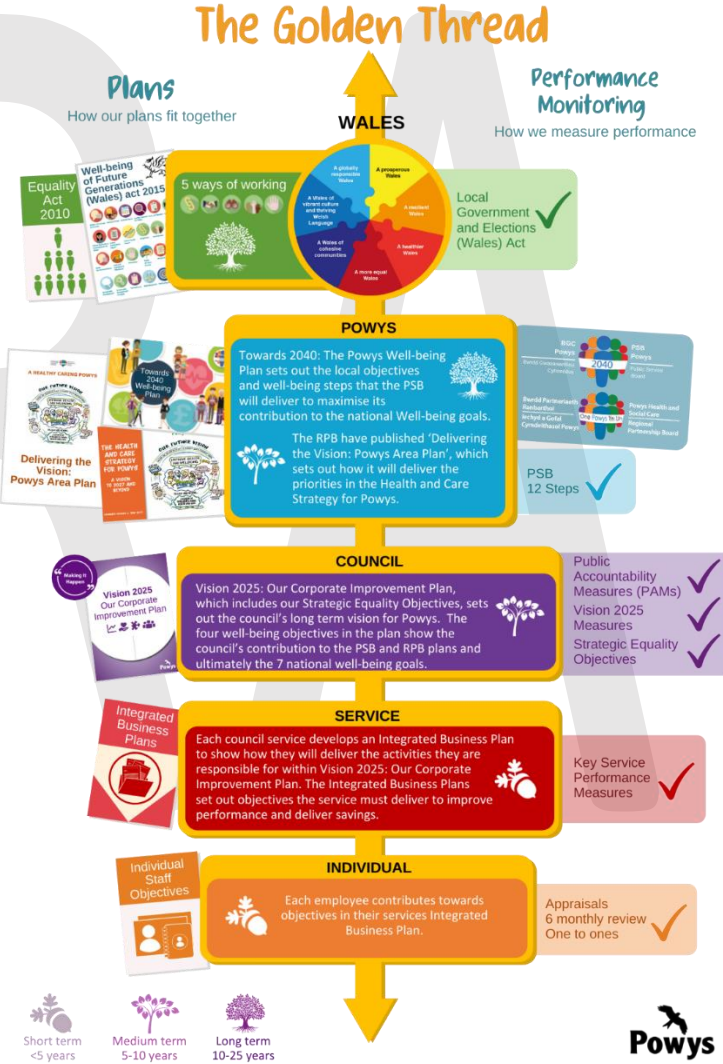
The Golden Thread

Plans
How our plans fit together

Performance Monitoring
How we measure performance

WALES

Equality Act 2010

Well-being of Future Generations (Wales) act 2015

5 ways of working

A globally responsible Wales
A prosperous Wales
A resilient Wales
A healthier Wales
A more equal Wales
A Wales of cohesive communities
A Wales of vibrant culture and thriving Welsh Language

Local Government and Elections (Wales) Act

POWYS

A HEALTHY CARING POWYS
Delivering the Vision: Powys Area Plan

Towards 2040 Well-being Plan

THE HEALTH AND CARE STRATEGY FOR POWYS

Towards 2040: The Powys Well-being Plan sets out the local objectives and well-being steps that the PSB will deliver to maximise its contribution to the national Well-being goals.

The RPB have published 'Delivering the Vision: Powys Area Plan', which sets out how it will deliver the priorities in the Health and Care Strategy for Powys.

BGC Powys
PSB Powys
2040
Public Service Board
Bwrdd Partneriaeth Rhanbarthol Iechyd a Gofal Cymdeithasol Powys
Powys Health and Social Care Regional Partnership Board

PSB 12 Steps

COUNCIL

Making it Happen
Vision 2025 Our Corporate Improvement Plan

Vision 2025: Our Corporate Improvement Plan, which includes our Strategic Equality Objectives, sets out the council's long term vision for Powys. The four well-being objectives in the plan show the council's contribution to the PSB and RPB plans and ultimately the 7 national well-being goals.

Public Accountability Measures (PAMs)
Vision 2025 Measures
Strategic Equality Objectives

SERVICE

Integrated Business Plans

Each council service develops an Integrated Business Plan to show how they will deliver the activities they are responsible for within Vision 2025: Our Corporate Improvement Plan. The Integrated Business Plans set out objectives the service must deliver to improve performance and deliver savings.

Key Service Performance Measures

INDIVIDUAL

Individual Staff Objectives

Each employee contributes towards objectives in their services Integrated Business Plan.

Appraisals
6 monthly review
One to ones

Short term <5 years
Medium term 5-10 years
Long term 10-25 years

Powys